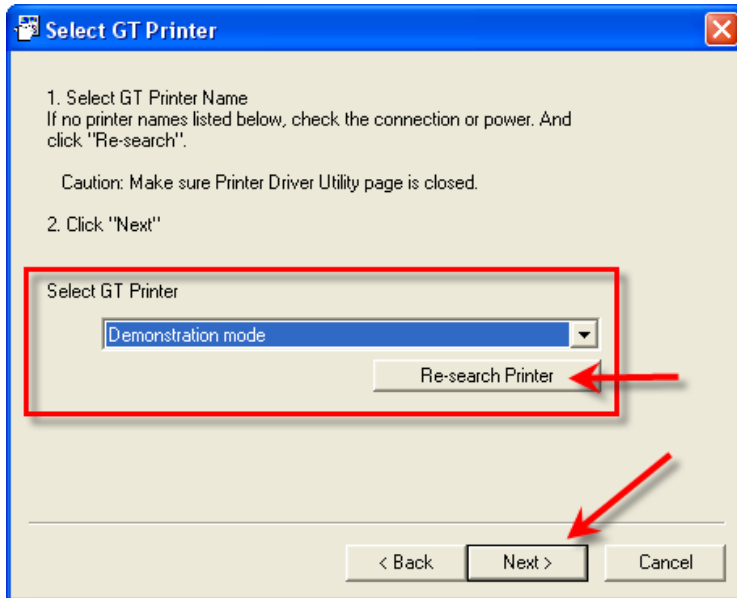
Select GT Printer

1. Select GT Printer Name
If no printer names listed below, check the connection or power. And click "Re-search".

Caution: Make sure Printer Driver Utility page is closed.

2. Click "Next"

Select GT Printer

Demonstration mode

Re-search Printer

< Back

Next >

Cancel